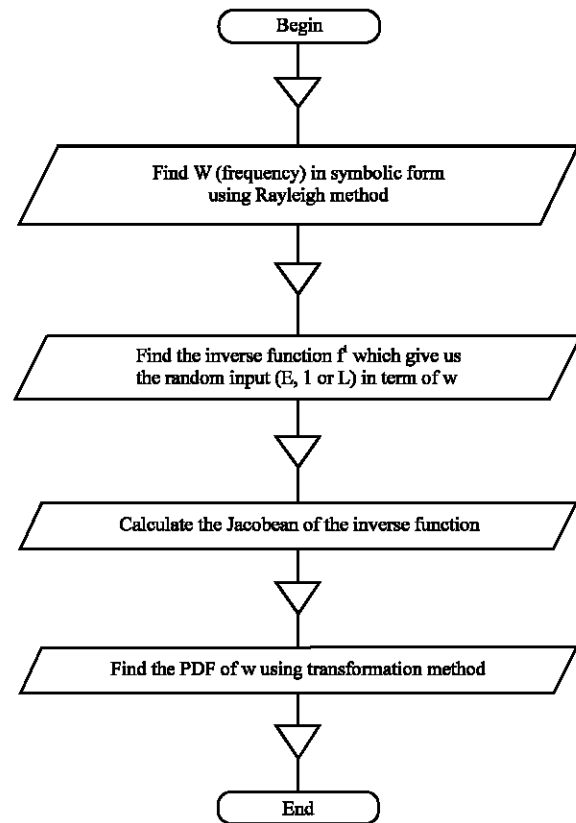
Begin

Find W (frequency) in symbolic form using Rayleigh method

Find the inverse function $f^{I}$ which give us the random input (E, 1 or L) in term of w

Calculate the Jacobean of the inverse function

Find the PDF of w using transformation method

End